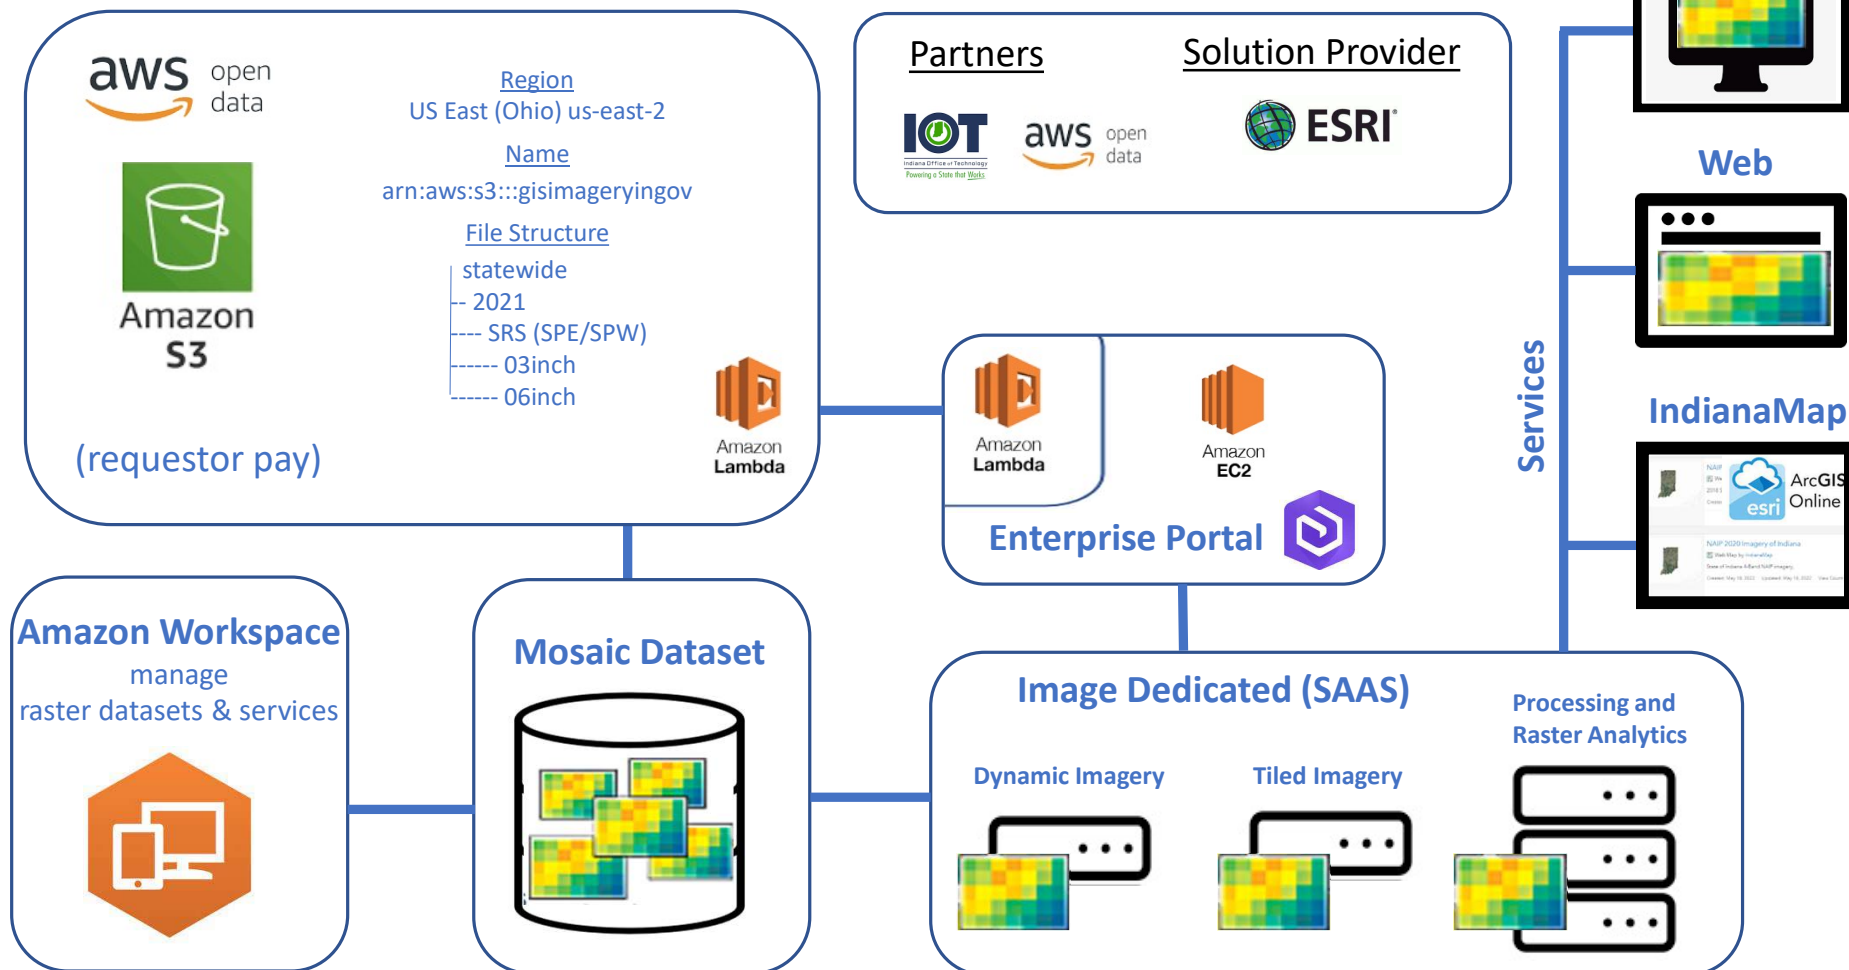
aws open data

Amazon S3

Region
US East (Ohio) us-east-2

Name
arn:aws:s3:::gisimageryingov

File Structure
statewide
-- 2021
---- SRS (SPE/SPW)
------ 03inch
------ 06inch

Amazon Lambda

(requestor pay)

Partners

IOT
Indiana Office of Technology
Powering a State that Works

aws open data

Solution Provider

ESRI

Web

IndianaMap

ArcGIS Online
esri

Services

Amazon Lambda

Amazon EC2

Enterprise Portal

Amazon Workspace
manage
raster datasets & services

Mosaic Dataset

Image Dedicated (SAAS)

Processing and Raster Analytics

Dynamic Imagery

Tiled Imagery